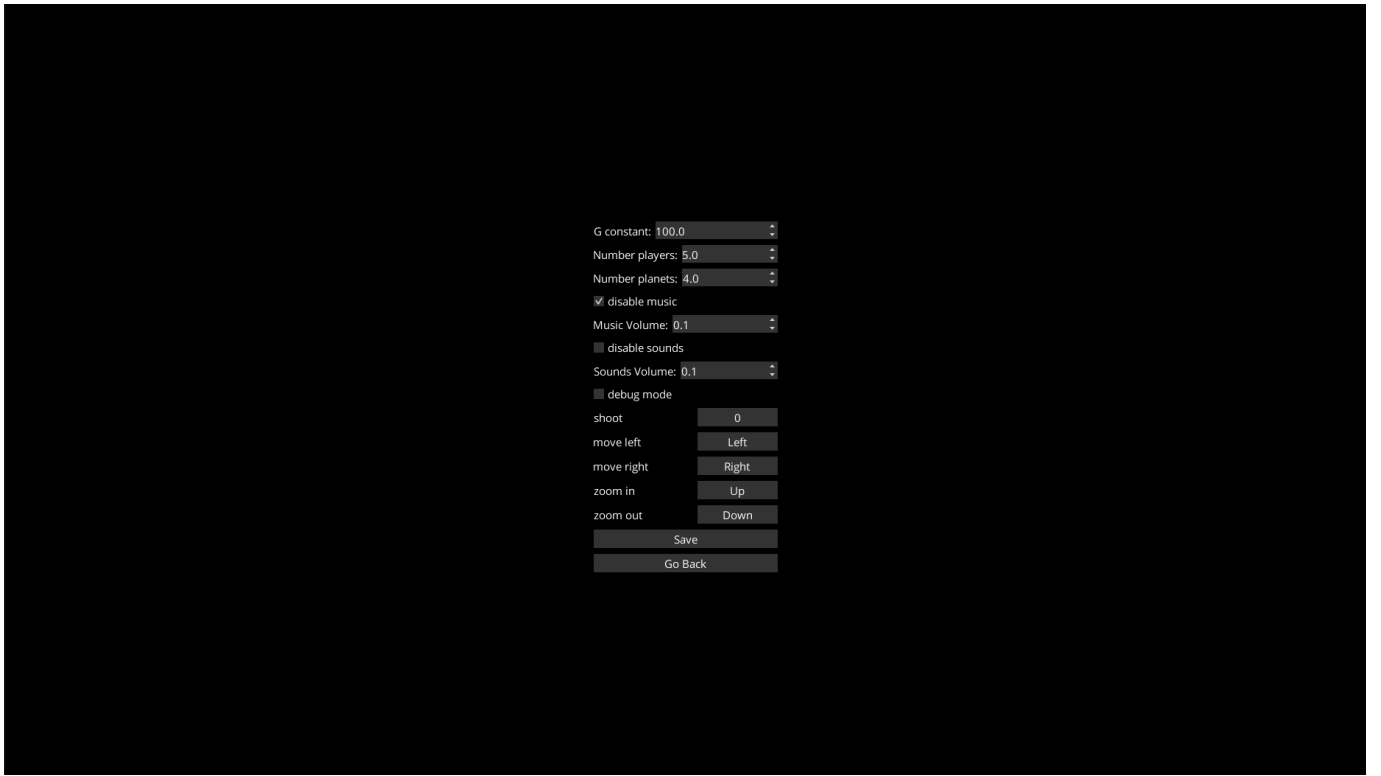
G constant: 100.0

Number players: 5.0

Number planets: 4.0

disable music

Music Volume: 0.1

disable sounds

Sounds Volume: 0.1

debug mode

| shoot | 0 |
|---|---|
| move left | Left |
| move right | Right |
| zoom in | Up |
| zoom out | Down |

Save

Go Back